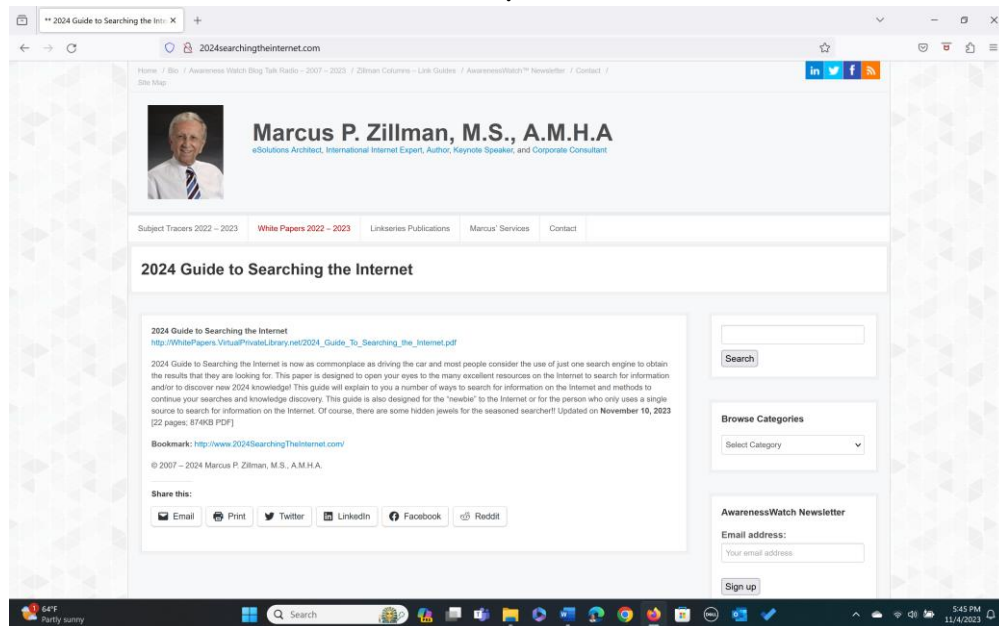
** 2024 Guide to Searching the Inte ×  +

2024searchingtheinternet.com

Home / Bio / Awareness Watch Blog Talk Radio – 2007 – 2023 / Zillman Columns – Link Guides / AwarenessWatch™ Newsletter / Contact / Site Map

in f

Marcus P. Zillman, M.S., A.M.H.A

eSolutions Architect, International Internet Expert, Author, Keynote Speaker, and Corporate Consultant

Subject Tracers 2022 – 2023   White Papers 2022 – 2023   Linkseries Publications   Marcus' Services   Contact

2024 Guide to Searching the Internet

2024 Guide to Searching the Internet
http://WhitePapers.VirtualPrivateLibrary.net/2024_Guide_To_Searching_the_Internet.pdf

2024 Guide to Searching the Internet is now as commonplace as driving the car and most people consider the use of just one search engine to obtain the results that they are looking for. This paper is designed to open your eyes to the many excellent resources on the Internet to search for information and/or to discover new 2024 knowledge! This guide will explain to you a number of ways to search for information on the Internet and methods to continue your searches and knowledge discovery. This guide is also designed for the "newbie" to the Internet or for the person who only uses a single source to search for information on the Internet. Of course, there are some hidden jewels for the seasoned searcher!! Updated on **November 10, 2023** [22 pages; 874KB PDF]

**Bookmark:** http://www.2024SearchingTheInternet.com/

© 2007 – 2024 Marcus P. Zillman, M.S., A.M.H.A.

Share this:

Email   Print   Twitter   LinkedIn   Facebook   Reddit

Search

Browse Categories

Select Category

AwarenessWatch Newsletter

Email address:

Your email address

Sign up

64°F
Partly sunny

Search

5:45 PM
11/4/2023